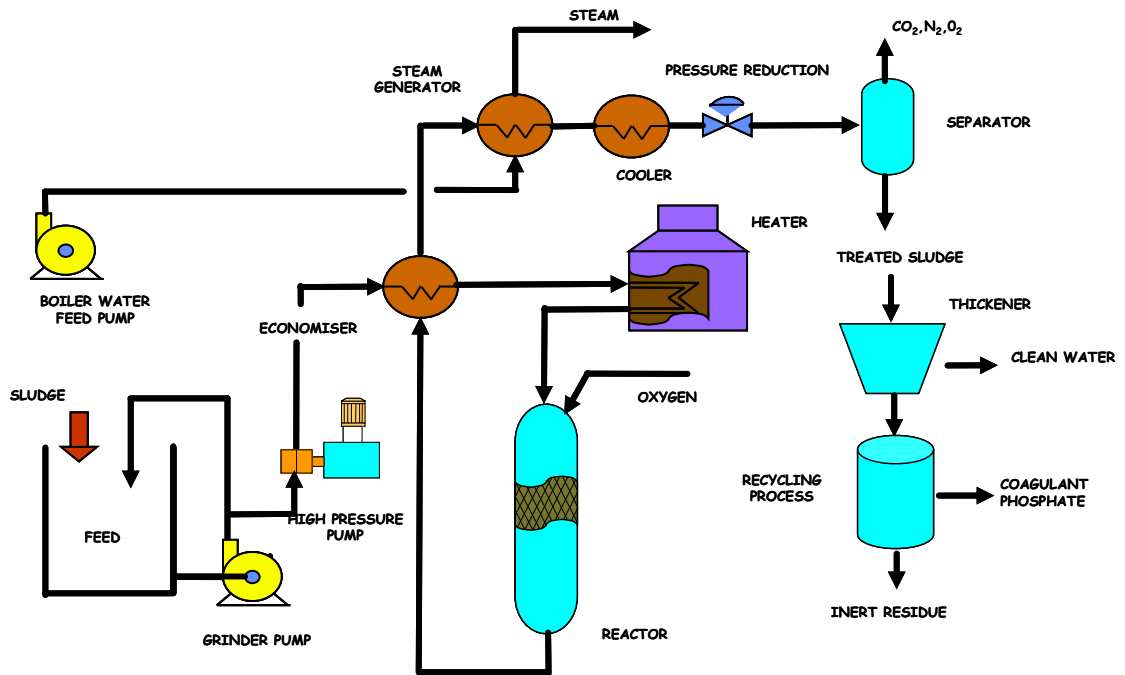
STEAM

$CO_2$,$N_2$,$0_2$

STEAM GENERATOR

PRESSURE REDUCTION

SEPARATOR

COOLER

HEATER

TREATED SLUDGE

BOILER WATER FEED PUMP

THICKENER

ECONOMISER

CLEAN WATER

SLUDGE

OXYGEN

RECYCLING PROCESS

COAGULANT PHOSPHATE

FEED

HIGH PRESSURE PUMP

GRINDER PUMP

INERT RESIDUE

REACTOR